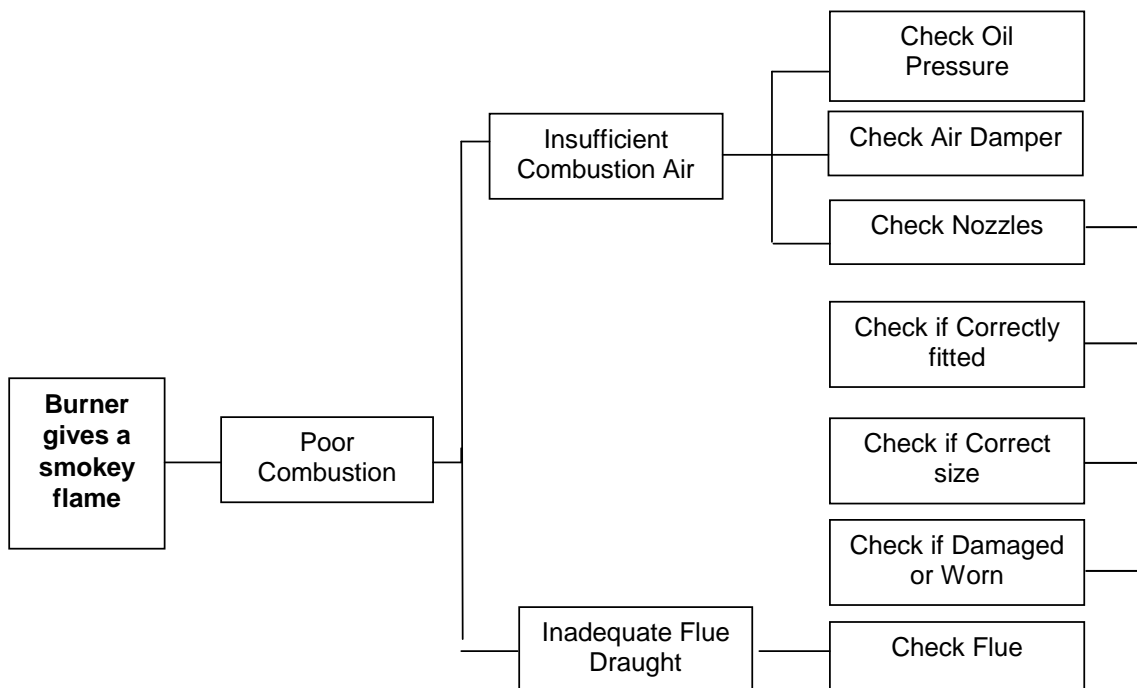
Burner gives a smokey flame

Poor Combustion

Insufficient Combustion Air

Check Oil Pressure

Check Air Damper

Check Nozzles

Check if Correctly fitted

Check if Correct size

Check if Damaged or Worn

Inadequate Flue Draught

Check Flue